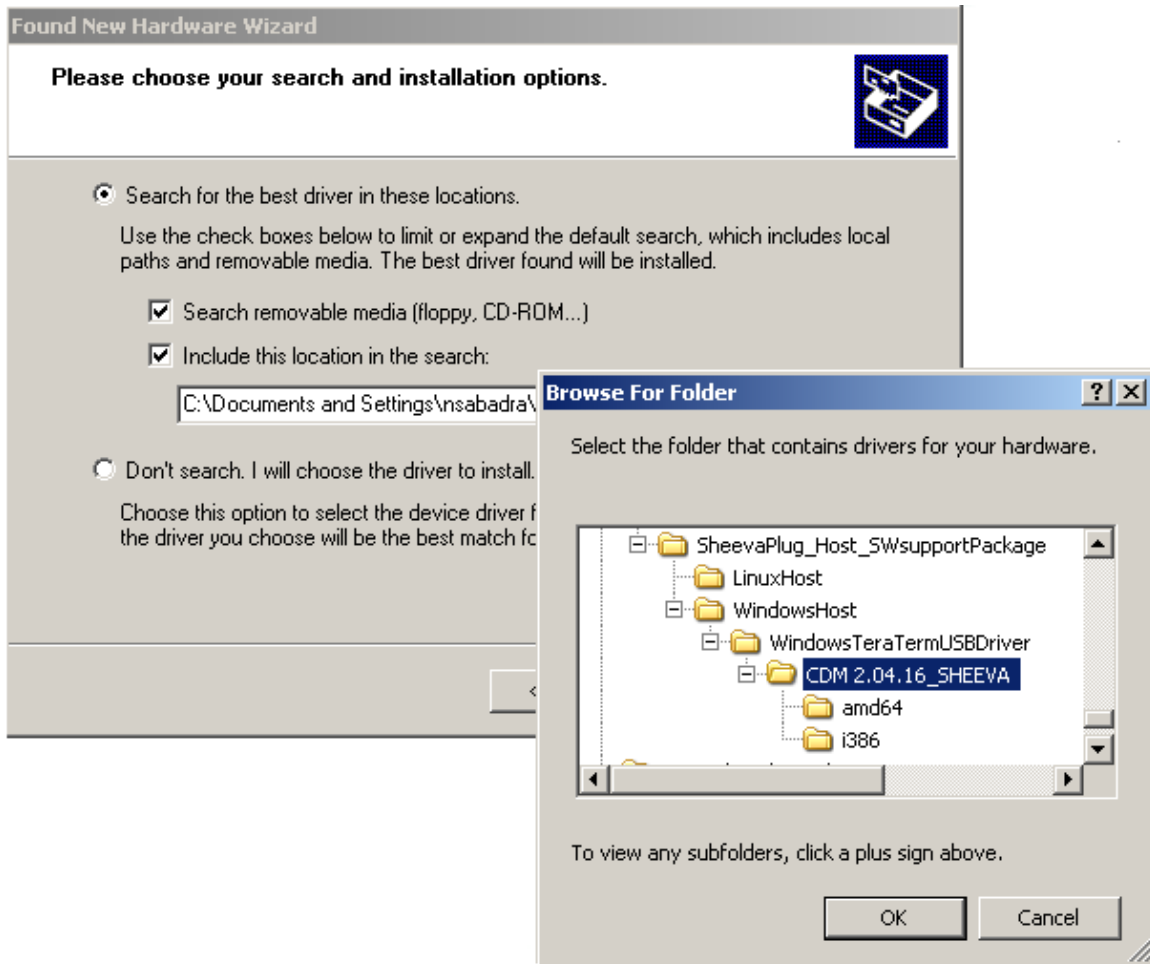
Found New Hardware Wizard

Please choose your search and installation options.

Search for the best driver in these locations.

Use the check boxes below to limit or expand the default search, which includes local paths and removable media. The best driver found will be installed.

Search removable media (floppy, CD-ROM...)

Include this location in the search:

C:\Documents and Settings\nsabadra\

Don't search. I will choose the driver to install.

Choose this option to select the device driver f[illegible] the driver you choose will be the best match fo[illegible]

Browse For Folder

? X

Select the folder that contains drivers for your hardware.

SheevaPlug_Host_SWsupportPackage
LinuxHost
WindowsHost
WindowsTeraTermUSBDriver
CDM 2.04.16_SHEEVA
amd64
i386

To view any subfolders, click a plus sign above.

OK

Cancel